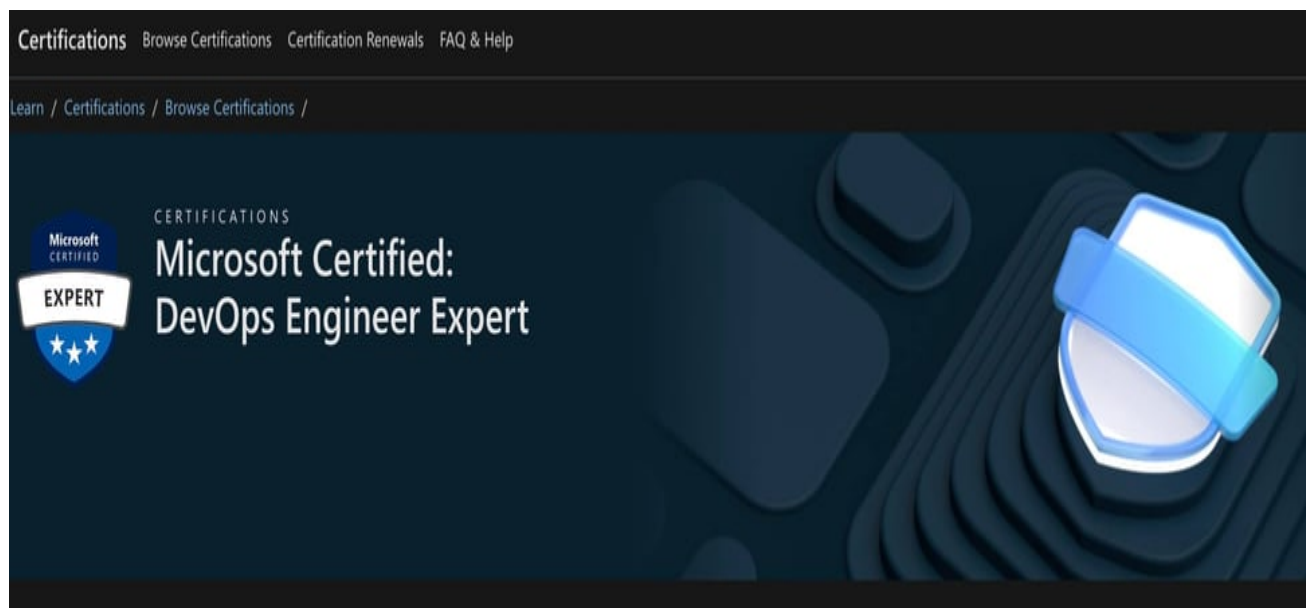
Certifications Browse Certifications Certification Renewals FAQ & Help

Learn / Certifications / Browse Certifications /

Microsoft CERTIFIED EXPERT

CERTIFICATIONS

Microsoft Certified: DevOps Engineer Expert